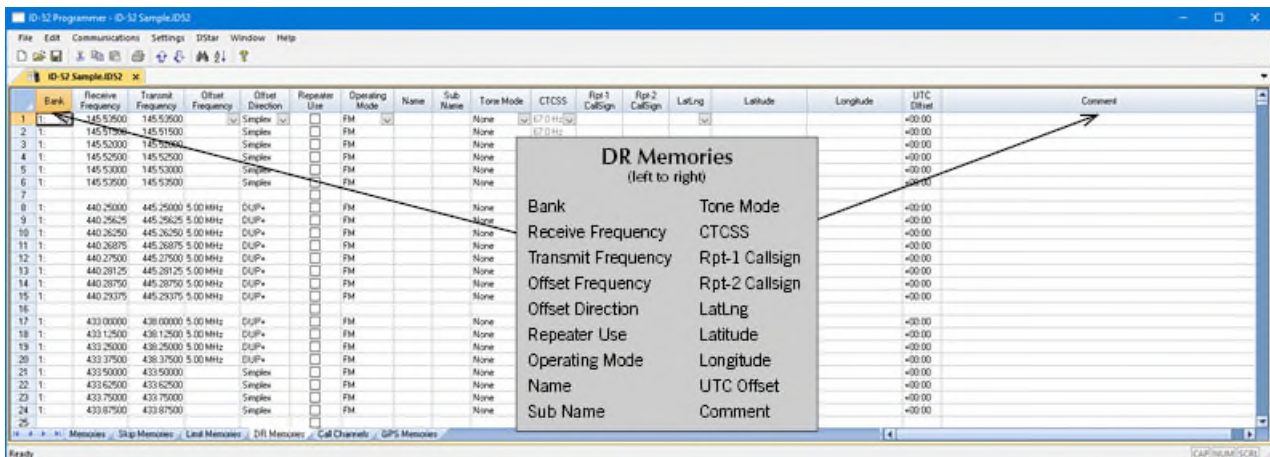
ID-52 Programmer - ID-52 Sample.ID52

File Edit Communications Settings DStar Window Help

ID-52 Sample.ID52 ×

| | Bank | Receive Frequency | Transmit Frequency | Offset Frequency | Offset Direction | Repeater Use | Operating Mode | Name | Sub Name | Tone Mode | CTCSS | Rpt-1 CallSign | Rpt-2 CallSign | LatLng | Latitude | Longitude | UTC Offset | Comment |
|---|---|---|---|---|---|---|---|---|---|---|---|---|---|---|---|---|---|---|
| 1 | 1: | 145.53500 | 145.53500 | | Simplex | | FM | | | None | 67.0 Hz | | | | | | +00:00 | |
| 2 | 1: | 145.51500 | 145.51500 | | Simplex | | FM | | | None | 67.0 Hz | | | | | | +00:00 | |
| 3 | 1: | 145.52000 | 145.52000 | | Simplex | | FM | | | None | | | | | | | +00:00 | |
| 4 | 1: | 145.52500 | 145.52500 | | Simplex | | FM | | | None | | | | | | | +00:00 | |
| 5 | 1: | 145.53000 | 145.53000 | | Simplex | | FM | | | None | | | | | | | +00:00 | |
| 6 | 1: | 145.53500 | 145.53500 | | Simplex | | FM | | | None | | | | | | | +00:00 | |
| 7 | | | | | | | | | | | | | | | | | | |
| 8 | 1: | 440.25000 | 445.25000 | 5.00 MHz | DUP+ | | FM | | | None | | | | | | | +00:00 | |
| 9 | 1: | 440.25625 | 445.25625 | 5.00 MHz | DUP+ | | FM | | | None | | | | | | | +00:00 | |
| 10 | 1: | 440.26250 | 445.26250 | 5.00 MHz | DUP+ | | FM | | | None | | | | | | | +00:00 | |
| 11 | 1: | 440.26875 | 445.26875 | 5.00 MHz | DUP+ | | FM | | | None | | | | | | | +00:00 | |
| 12 | 1: | 440.27500 | 445.27500 | 5.00 MHz | DUP+ | | FM | | | None | | | | | | | +00:00 | |
| 13 | 1: | 440.28125 | 445.28125 | 5.00 MHz | DUP+ | | FM | | | None | | | | | | | +00:00 | |
| 14 | 1: | 440.28750 | 445.28750 | 5.00 MHz | DUP+ | | FM | | | None | | | | | | | +00:00 | |
| 15 | 1: | 440.29375 | 445.29375 | 5.00 MHz | DUP+ | | FM | | | None | | | | | | | +00:00 | |
| 16 | | | | | | | | | | | | | | | | | | |
| 17 | 1: | 433.00000 | 438.00000 | 5.00 MHz | DUP+ | | FM | | | None | | | | | | | +00:00 | |
| 18 | 1: | 433.12500 | 438.12500 | 5.00 MHz | DUP+ | | FM | | | None | | | | | | | +00:00 | |
| 19 | 1: | 433.25000 | 438.25000 | 5.00 MHz | DUP+ | | FM | | | None | | | | | | | +00:00 | |
| 20 | 1: | 433.37500 | 438.37500 | 5.00 MHz | DUP+ | | FM | | | None | | | | | | | +00:00 | |
| 21 | 1: | 433.50000 | 433.50000 | | Simplex | | FM | | | None | | | | | | | +00:00 | |
| 22 | 1: | 433.62500 | 433.62500 | | Simplex | | FM | | | None | | | | | | | +00:00 | |
| 23 | 1: | 433.75000 | 433.75000 | | Simplex | | FM | | | None | | | | | | | +00:00 | |
| 24 | 1: | 433.87500 | 433.87500 | | Simplex | | FM | | | None | | | | | | | +00:00 | |
| 25 | | | | | | | | | | | | | | | | | | |

DR Memories
(left to right)

Bank
Receive Frequency
Transmit Frequency
Offset Frequency
Offset Direction
Repeater Use
Operating Mode
Name
Sub Name

Tone Mode
CTCSS
Rpt-1 Callsign
Rpt-2 Callsign
LatLng
Latitude
Longitude
UTC Offset
Comment

Memories / Skip Memories / Limit Memories / DR Memories / Call Channels / GPS Memories

Ready CAP NUM SCRL